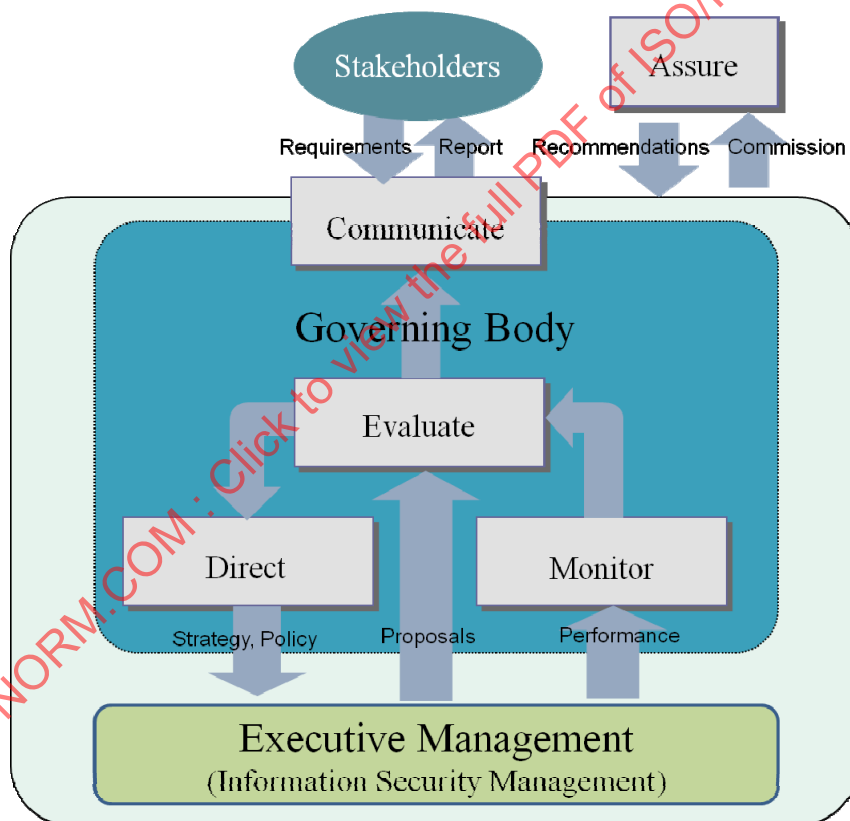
Stakeholders

Assure

Requirements

Report

Recommendations

Commission

Communicate

Governing Body

Evaluate

Direct

Monitor

Strategy, Policy

Proposals

Performance

Executive Management
(Information Security Management)

NORM.COM : Click to view the full PDF of ISO/